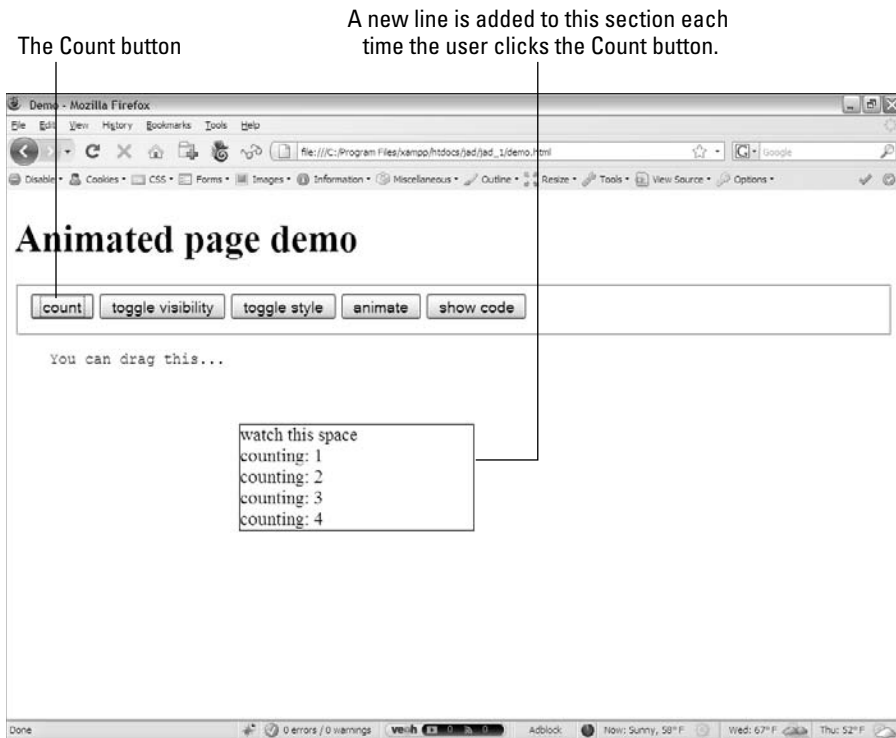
The Count button

A new line is added to this section each time the user clicks the Count button.

Demo - Mozilla Firefox

File Edit View History Bookmarks Tools Help

file:///C:/Program Files/xampp/htdocs/jad/jad_1/demo.html

Google

Disable • Cookies • CSS • Forms • Images • Information • Miscellaneous • Outline • Resize • Tools • View Source • Options •

Animated page demo

count toggle visibility toggle style animate show code

You can drag this...

watch this space
counting: 1
counting: 2
counting: 3
counting: 4

Done

0 errors / 0 warnings

veoh

Adblock

Now: Sunny, 58° F

Wed: 67° F

Thu: 52° F